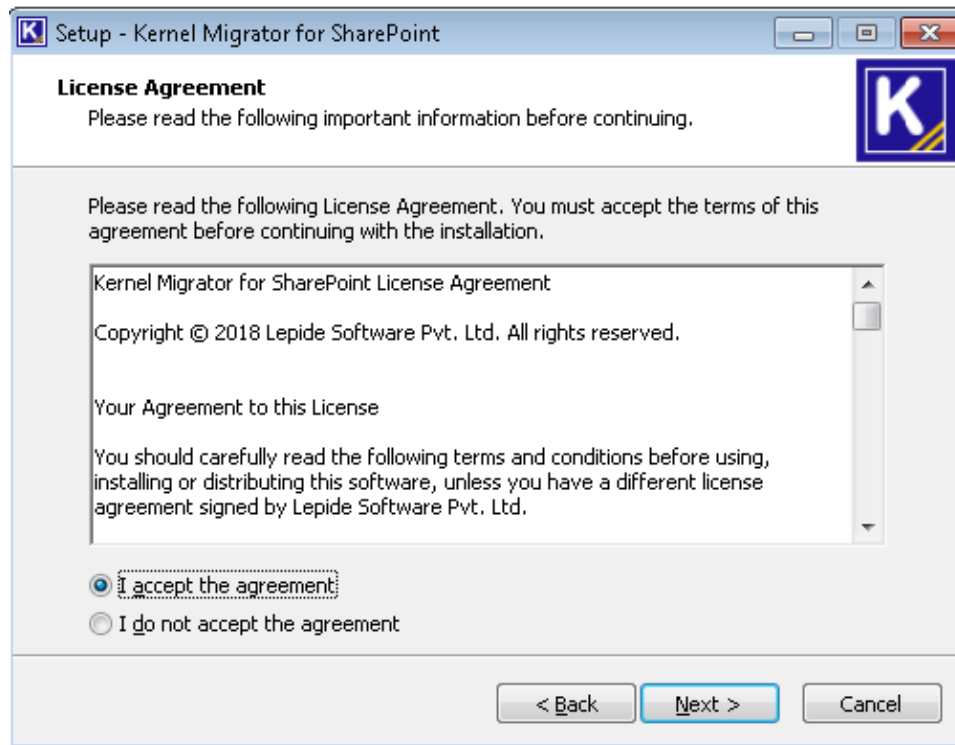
Setup - Kernel Migrator for SharePoint

License Agreement
Please read the following important information before continuing.

K

Please read the following License Agreement. You must accept the terms of this agreement before continuing with the installation.

Kernel Migrator for SharePoint License Agreement

Copyright © 2018 Lepide Software Pvt. Ltd. All rights reserved.

Your Agreement to this License

You should carefully read the following terms and conditions before using, installing or distributing this software, unless you have a different license agreement signed by Lepide Software Pvt. Ltd.

I accept the agreement

I do not accept the agreement

< Back

Next >

Cancel